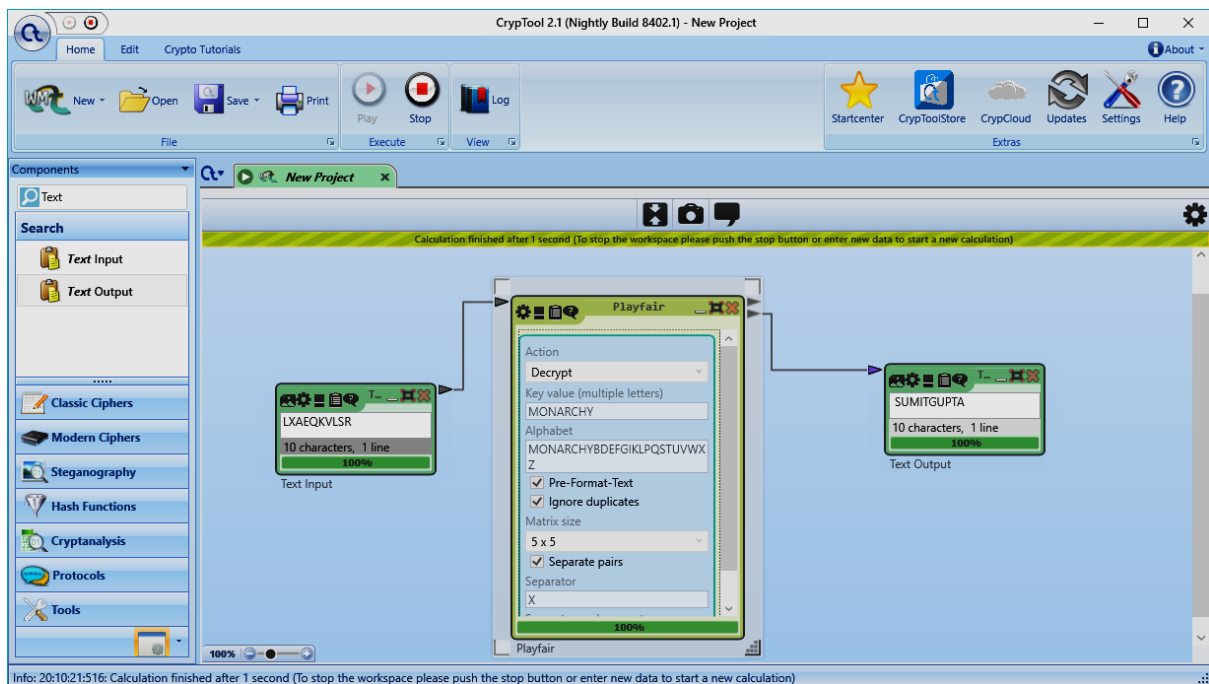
CrypTool 2.1 (Nightly Build 8402.1) - New Project

Home Edit Crypto Tutorials

About

New Open Save Print

File

Play Stop

Execute

Log

View

Startcenter CrypToolStore CrypCloud Updates Settings Help

Extras

Components

Text

Search

Text Input

Text Output

Classic Ciphers

Modern Ciphers

Steganography

Hash Functions

Cryptanalysis

Protocols

Tools

New Project

Calculation finished after 1 second (To stop the workspace please push the stop button or enter new data to start a new calculation)

LXAEQKVLSR

10 characters, 1 line

100%

Text Input

Playfair

Action

Decrypt

Key value (multiple letters)

MONARCHY

Alphabet

MONARCHYBDEFGIKLPQSTUVWXZ

Pre-Format-Text

Ignore duplicates

Matrix size

5 x 5

Separate pairs

Separator

X

100%

Playfair

SUMITGUPTA

10 characters, 1 line

100%

Text Output

100%

Info: 20:10:21:516: Calculation finished after 1 second (To stop the workspace please push the stop button or enter new data to start a new calculation)